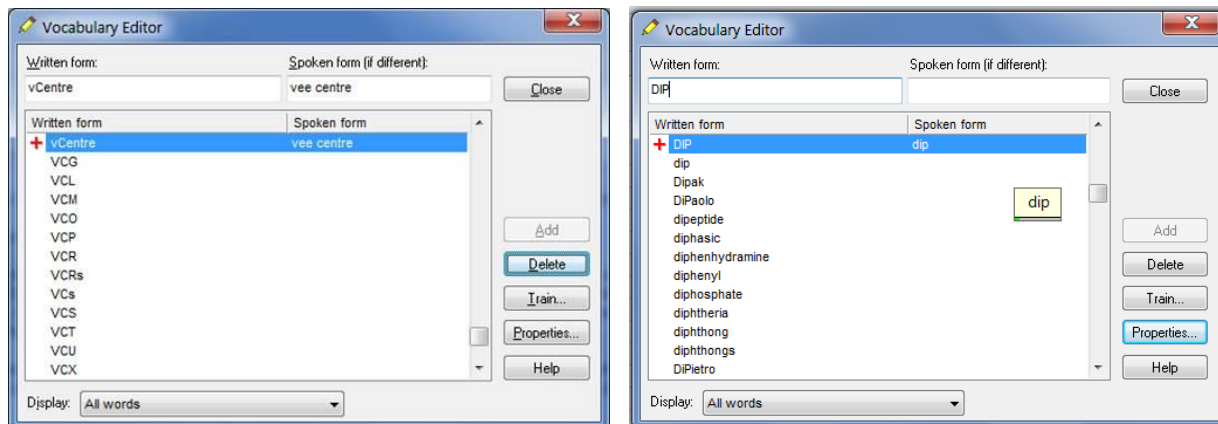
Vocabulary Editor

Written form:
vCentre

Spoken form (if different):
vee centre

Close

| Written form | Spoken form |
|---|---|
| vCentre | vee centre |
| VCG | |
| VCL | |
| VCM | |
| VCO | |
| VCP | |
| VCR | |
| VCRs | |
| VCs | |
| VCS | |
| VCT | |
| VCU | |
| VCX | |

Add
Delete
Train...
Properties...
Help

Display: All words

Vocabulary Editor

Written form:
DIP

Spoken form (if different):

Close

| Written form | Spoken form |
|---|---|
| DIP | dip |
| dip | |
| Dipak | |
| DiPaolo | |
| dipeptide | |
| diphasic | |
| diphenhydramine | |
| diphenyl | |
| diphosphate | |
| diphtheria | |
| diphthong | |
| diphthongs | |
| DiPietro | |

dip

Add
Delete
Train...
Properties...
Help

Display: All words